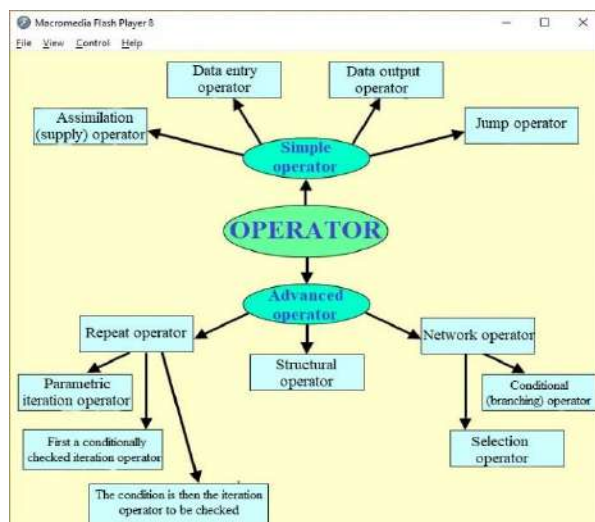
Macromedia Flash Player 8

File View Control Help

Data entry operator

Data output operator

Assimilation (supply) operator

Jump operator

Simple operator

OPERATOR

Advanced operator

Repeat operator

Network operator

Structural operator

Parametric iteration operator

Conditional (branching) operator

First a conditionally checked iteration operator

Selection operator

The condition is then the iteration operator to be checked